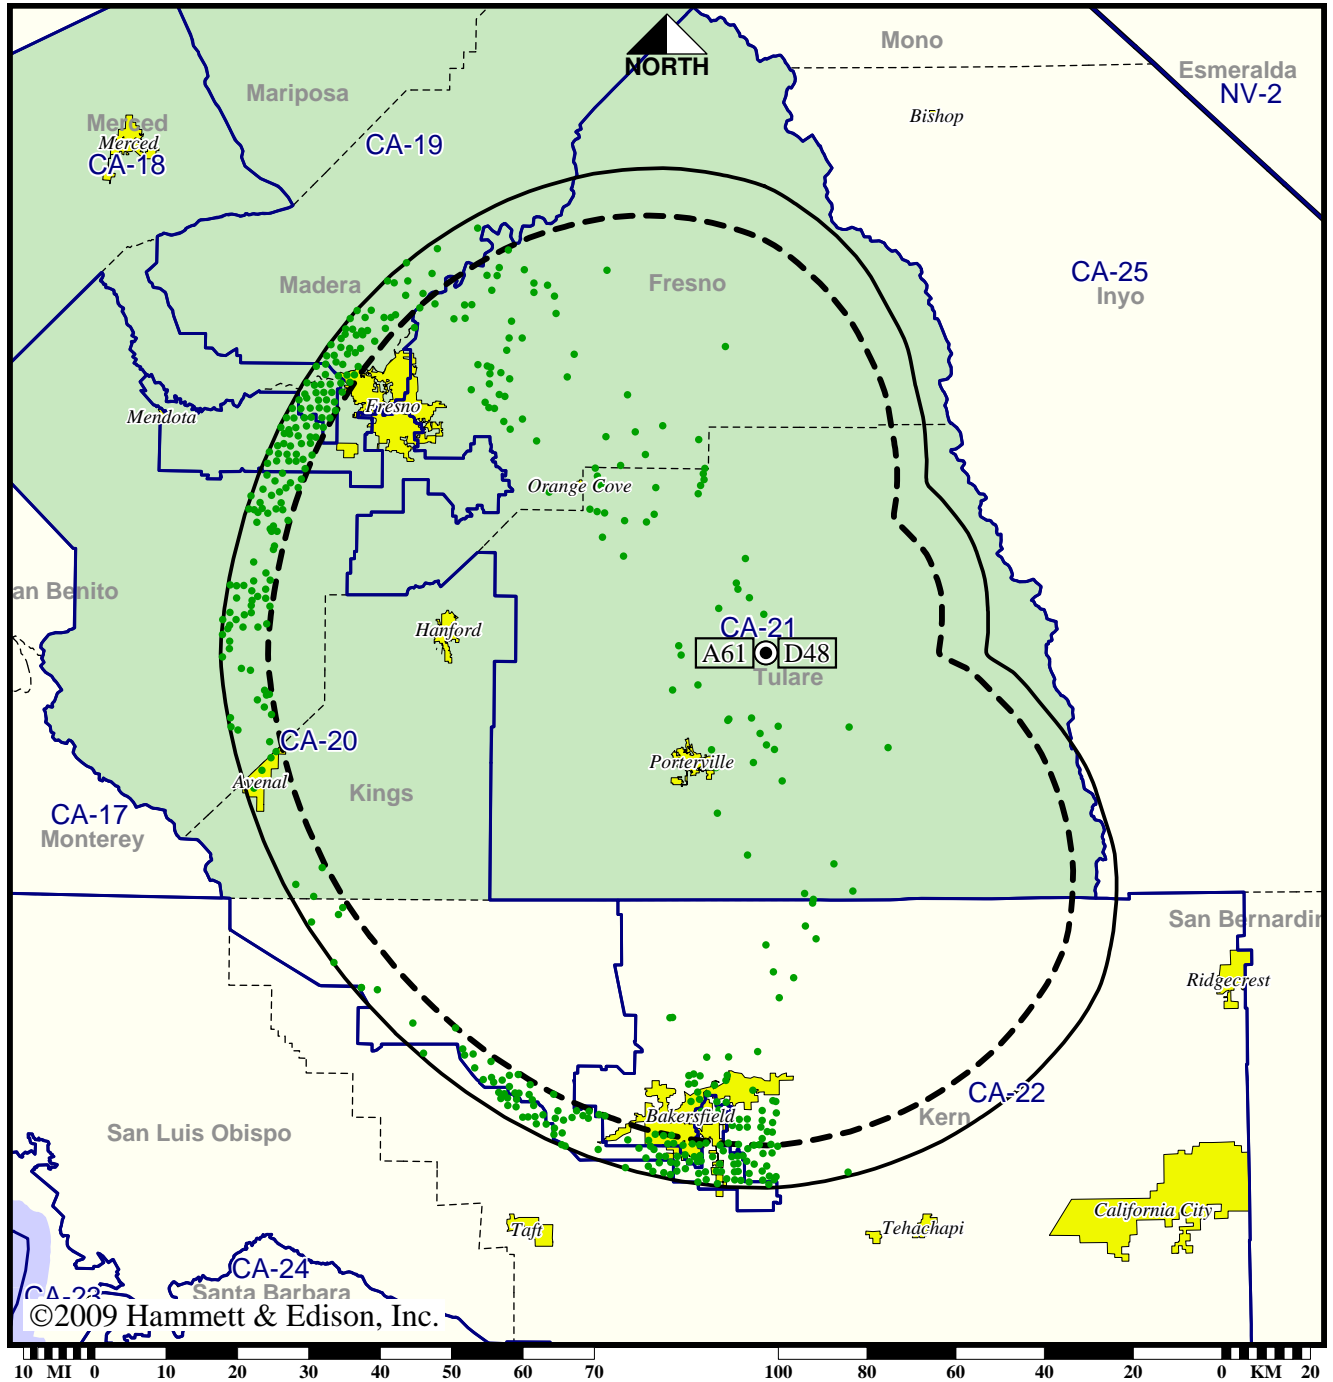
NORTH
Mono
Esmeralda
NV-2
Bishop
Mariposa
Merced
Merced
CA-18
CA-19
CA-25
Inyo
Madera
Fresno
Mendota
Fresno
Orange Cove
San Benito
Hanford
CA-21
A61
D48
Tulare
CA-20
Avenal
Porterville
CA-17
Monterey
Kings
San Bernardir
Ridgecrest
CA-22
Kern
Bakersfield
San Luis Obispo
Taft
Tehachapi
California City
CA-24
CA-23
Santa Barbara
©2009 Hammett & Edison, Inc.
10 MI 0 10 20 30 40 50 60 70 100 80 60 40 20 0 KM 20